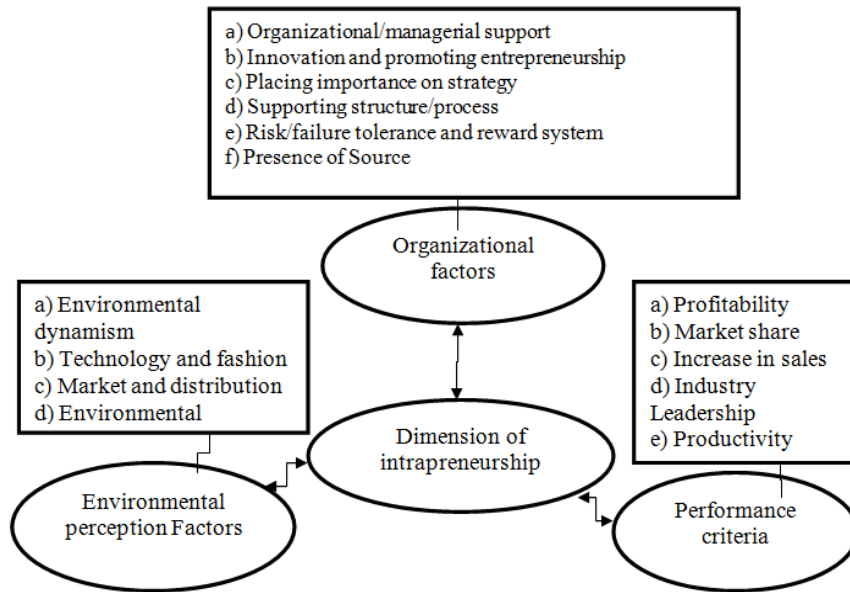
a) Organizational/managerial support
b) Innovation and promoting entrepreneurship
c) Placing importance on strategy
d) Supporting structure/process
e) Risk/failure tolerance and reward system
f) Presence of Source

Organizational factors

a) Environmental dynamism
b) Technology and fashion
c) Market and distribution
d) Environmental

a) Profitability
b) Market share
c) Increase in sales
d) Industry Leadership
e) Productivity

Dimension of intrapreneurship

Environmental perception Factors

Performance criteria